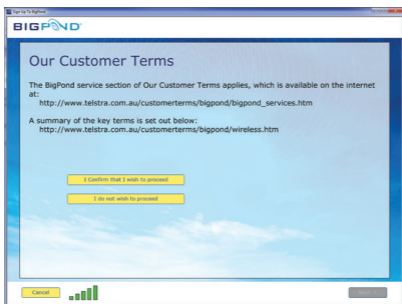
Sign Up To BigPond

BIGPOND

Our Customer Terms

The BigPond service section of Our Customer Terms applies, which is available on the internet at:
http://www.telstra.com.au/customerterms/bigpond/bigpond_services.htm

A summary of the key terms is set out below:
http://www.telstra.com.au/customerterms/bigpond/wireless.htm

I Confirm that I wish to proceed

I do not wish to proceed

Cancel

Next